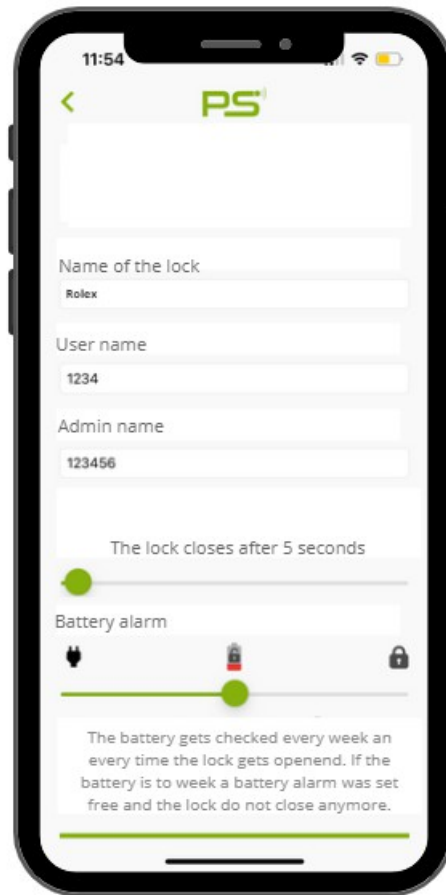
11:54

<

PS

Name of the lock

Rolex

User name

1234

Admin name

123456

The lock closes after 5 seconds

Battery alarm

The battery gets checked every week an every time the lock gets openend. If the battery is to week a battery alarm was set free and the lock do not close anymore.